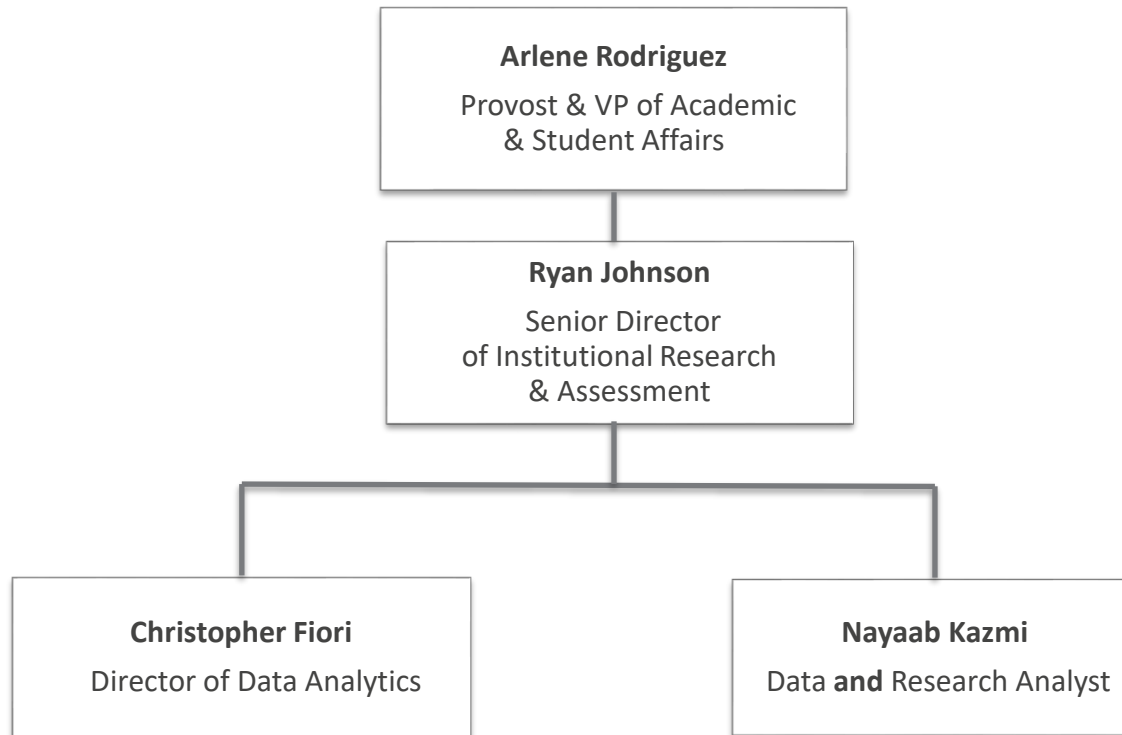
**Arlene Rodriguez**
Provost & VP of Academic & Student Affairs

**Ryan Johnson**
Senior Director of Institutional Research & Assessment

**Christopher Fiori**
Director of Data Analytics

**Nayaab Kazmi**
Data **and** Research Analyst